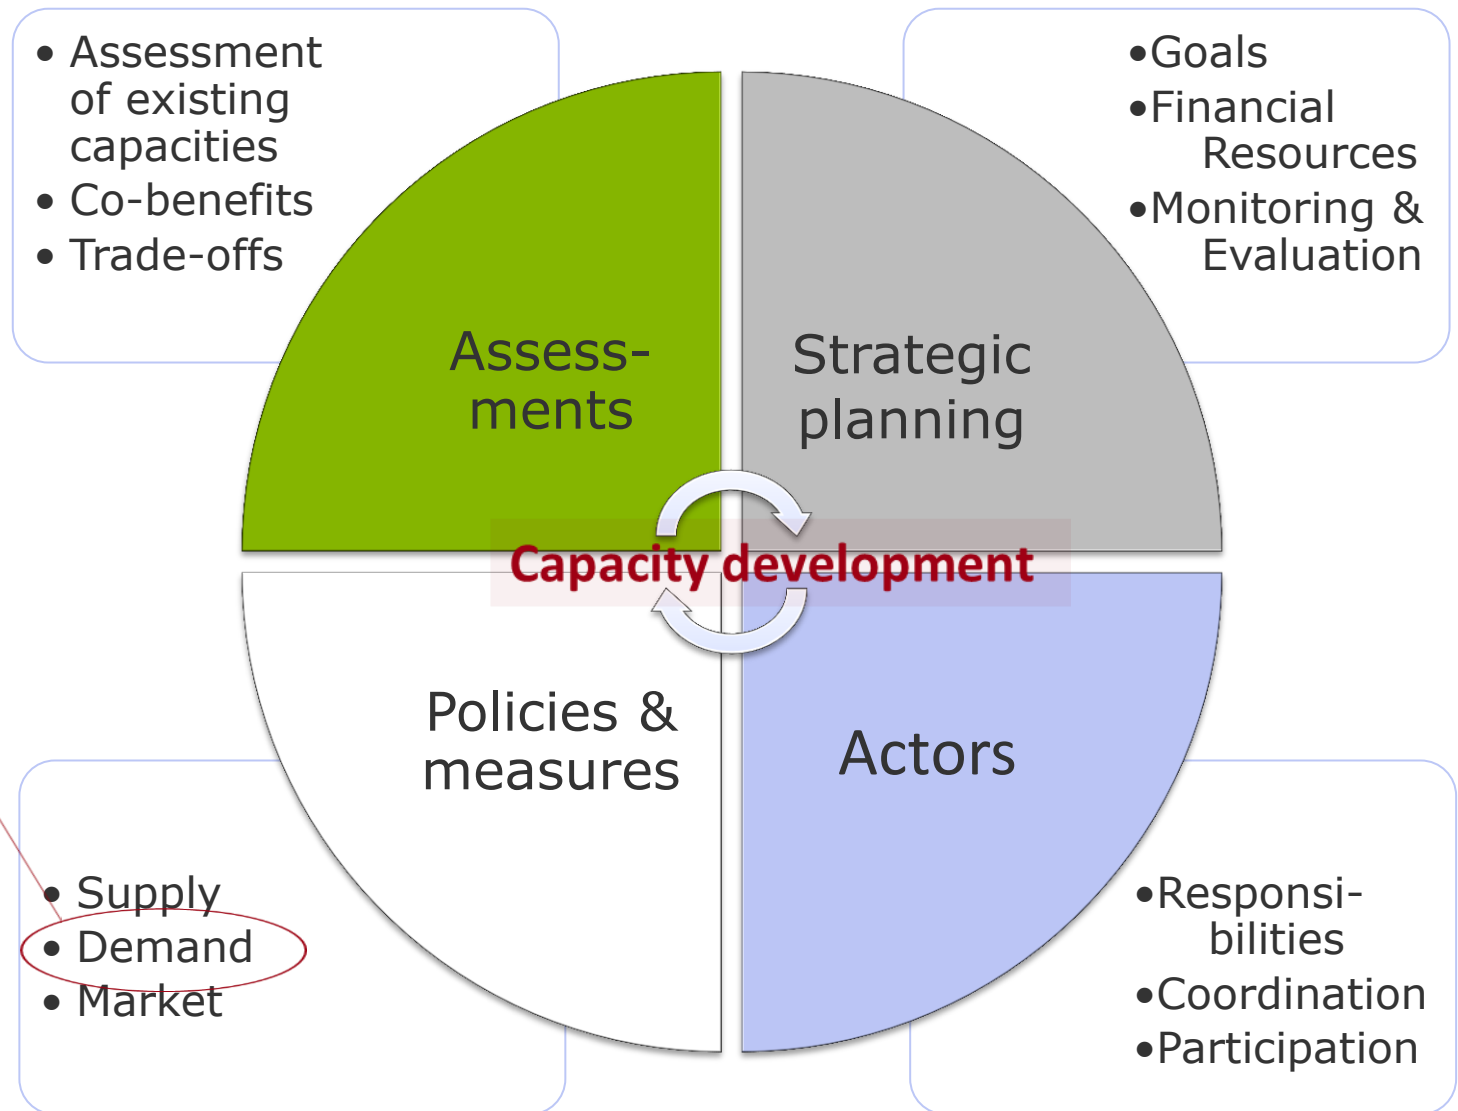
• Assessment of existing capacities
• Co-benefits
• Trade-offs

•Goals
•Financial Resources
•Monitoring & Evaluation

Assessments

Strategic planning

Capacity development

Policies & measures

Actors

• Supply
• Demand
• Market

•Responsibilities
•Coordination
•Participation